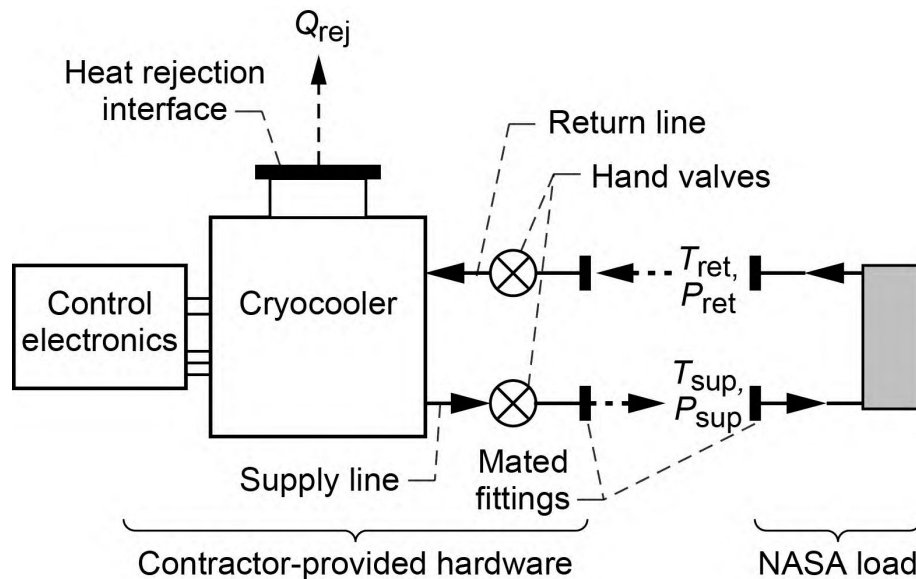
$Q_{rej}$

Heat rejection interface

Return line

Hand valves

Control electronics

Cryocooler

$T_{ret}$, $P_{ret}$

$T_{sup}$, $P_{sup}$

Supply line

Mated fittings

Contractor-provided hardware

NASA load